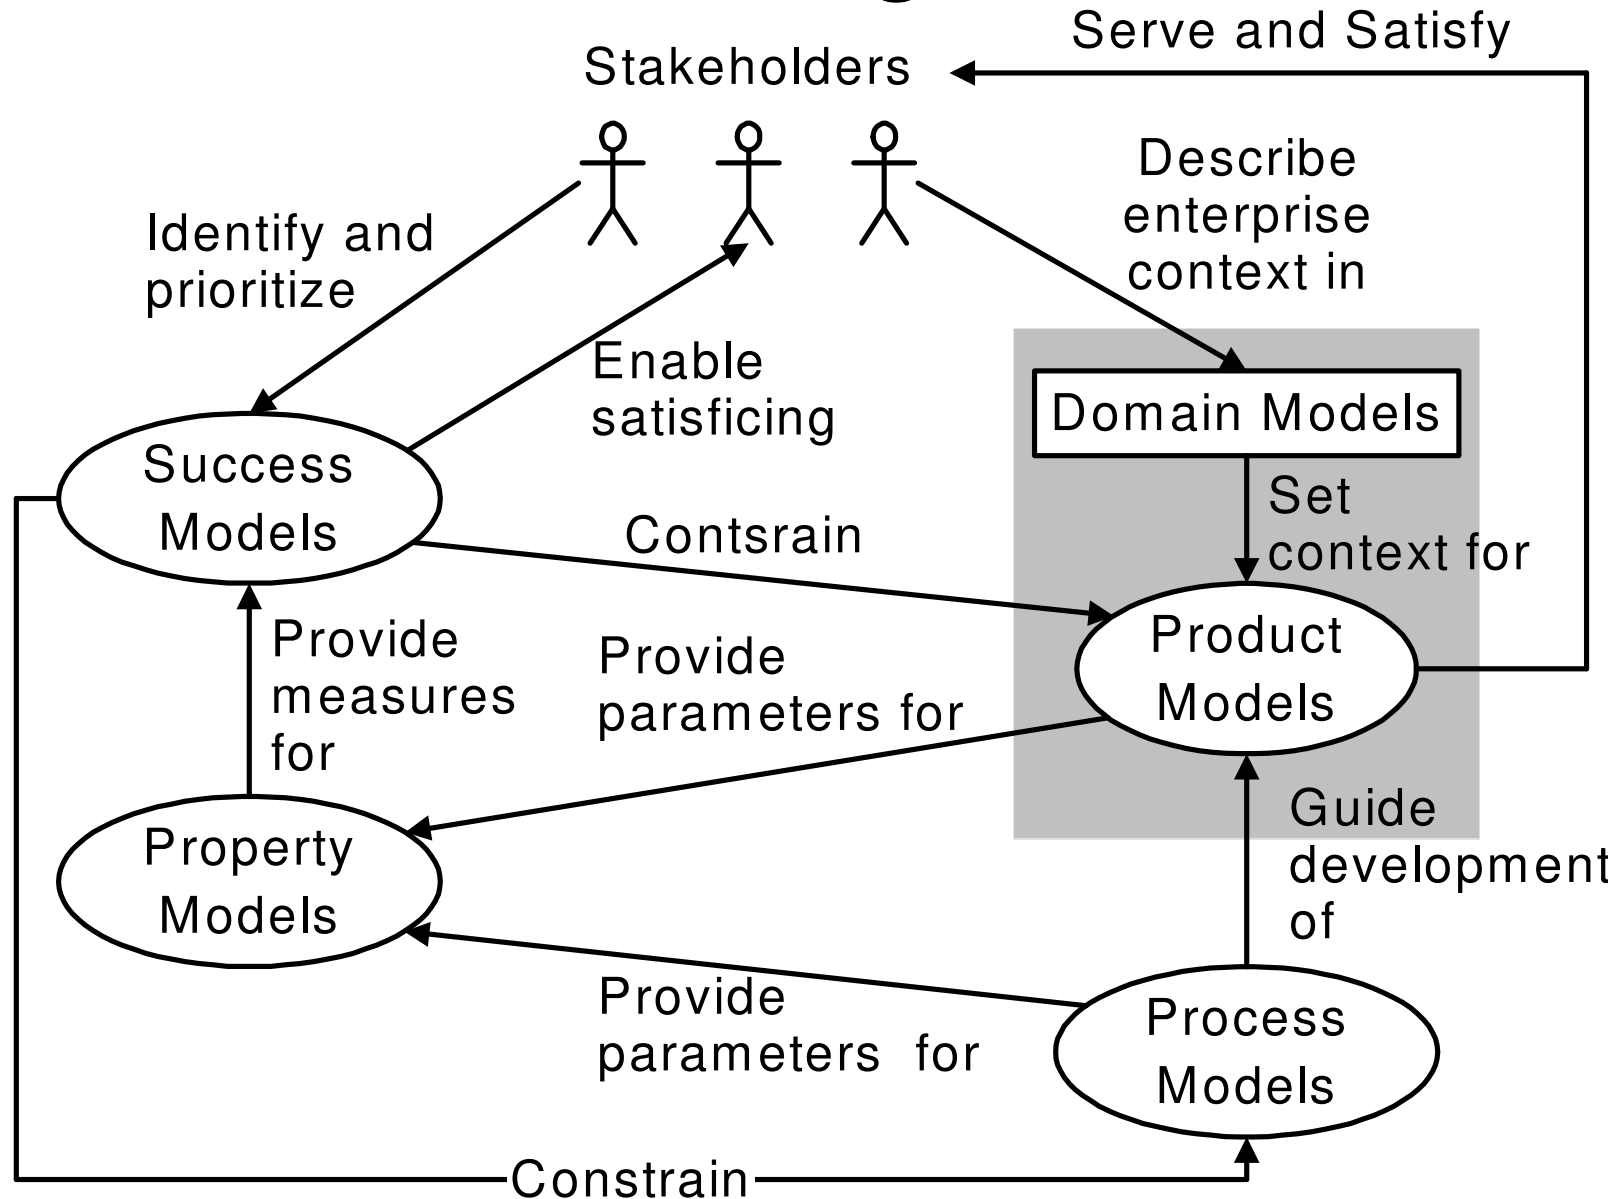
Serve and Satisfy

Stakeholders

Identify and prioritize

Describe enterprise context in

Enable satisficing

Domain Models

Success Models

Set context for

Contsrain

Product Models

Provide measures for

Provide parameters for

Guide development of

Property Models

Provide parameters for

Process Models

Constrain